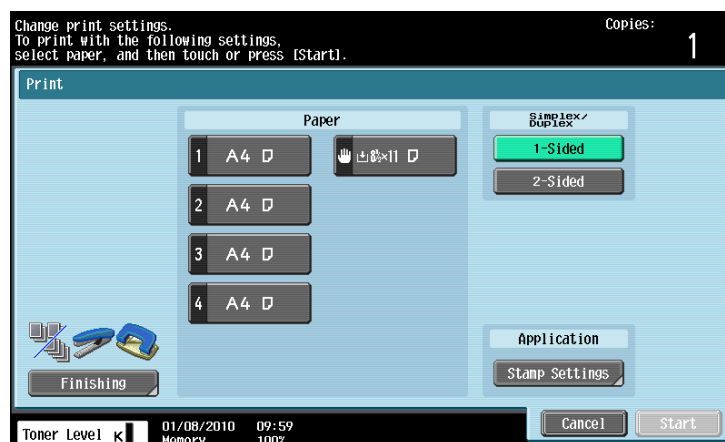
Change print settings.
To print with the following settings, select paper, and then touch or press [Start].

Copies: 1

Print

Paper

1 A4

2 A4

3 A4

4 A4

$8\frac{1}{2}\times11$

Simplex/ Duplex

1-Sided

2-Sided

Application

Stamp Settings

Finishing

Toner Level K

01/08/2010 09:59
Memory 100%

Cancel

Start